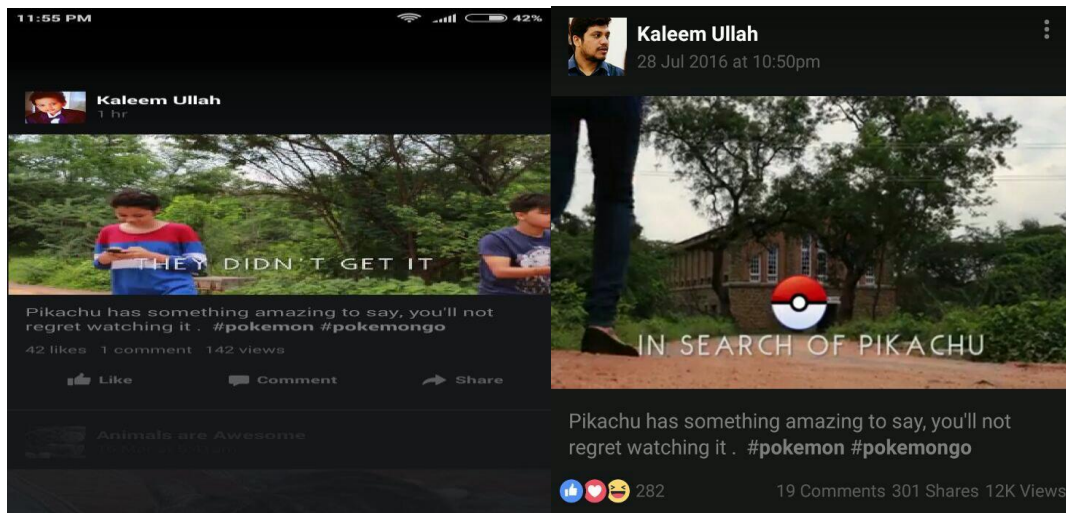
11:55 PM

42%

Kaleem Ullah
1 hr

THEY DIDN'T GET IT

Pikachu has something amazing to say, you'll not regret watching it . #pokemon #pokemongo

42 likes 1 comment 142 views

Like Comment Share

Animals are Awesome

Kaleem Ullah
28 Jul 2016 at 10:50pm

IN SEARCH OF PIKACHU

Pikachu has something amazing to say, you'll not regret watching it . #pokemon #pokemongo

282 19 Comments 301 Shares 12K Views